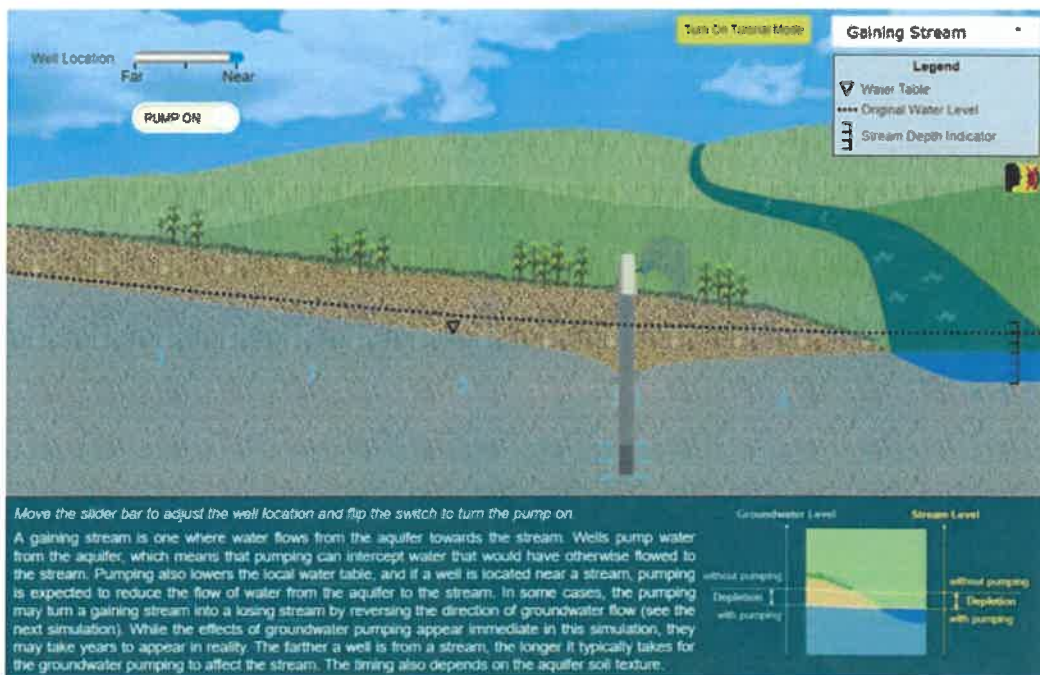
Well Location
Far Near

PUMP ON

Turn On Tutorial Mode

Gaining Stream

Legend
Water Table
Original Water Level
Stream Depth Indicator

Move the slider bar to adjust the well location and flip the switch to turn the pump on.

A gaining stream is one where water flows from the aquifer towards the stream. Wells pump water from the aquifer, which means that pumping can intercept water that would have otherwise flowed to the stream. Pumping also lowers the local water table, and if a well is located near a stream, pumping is expected to reduce the flow of water from the aquifer to the stream. In some cases, the pumping may turn a gaining stream into a losing stream by reversing the direction of groundwater flow (see the next simulation). While the effects of groundwater pumping appear immediate in this simulation, they may take years to appear in reality. The farther a well is from a stream, the longer it typically takes for the groundwater pumping to affect the stream. The timing also depends on the aquifer soil texture.

Groundwater Level
Stream Level
without pumping
Depletion
with pumping
without pumping
Depletion
with pumping